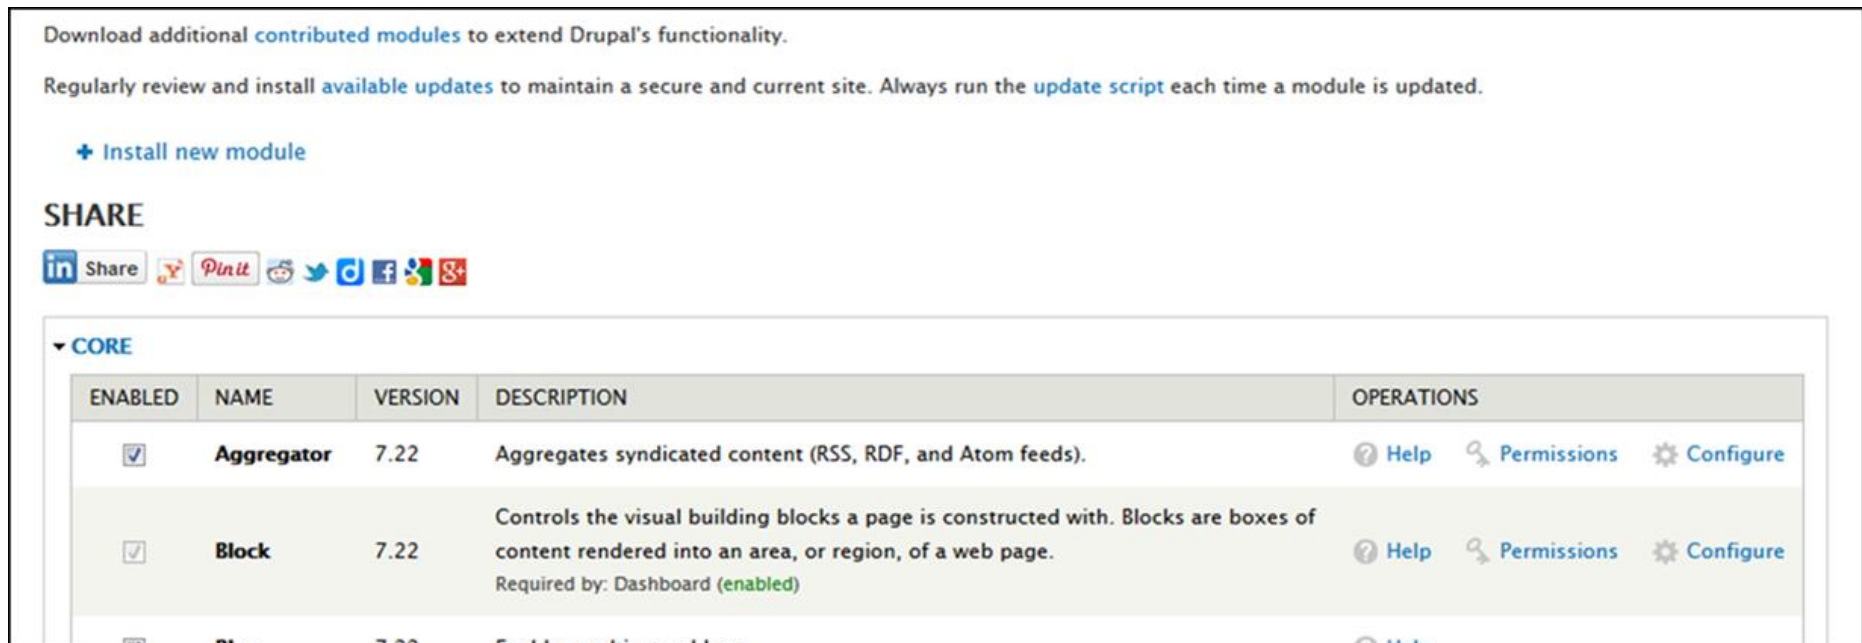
Download additional contributed modules to extend Drupal's functionality.

Regularly review and install available updates to maintain a secure and current site. Always run the update script each time a module is updated.

+ Install new module

SHARE

in Share Pin it

▾ CORE

| ENABLED | NAME | VERSION | DESCRIPTION | OPERATIONS |
|---|---|---|---|---|
| ☑ | Aggregator | 7.22 | Aggregates syndicated content (RSS, RDF, and Atom feeds). | Help Permissions Configure |
| ☑ | Block | 7.22 | Controls the visual building blocks a page is constructed with. Blocks are boxes of content rendered into an area, or region, of a web page. Required by: Dashboard (enabled) | Help Permissions Configure |
| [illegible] | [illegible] | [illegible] | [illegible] | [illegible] |